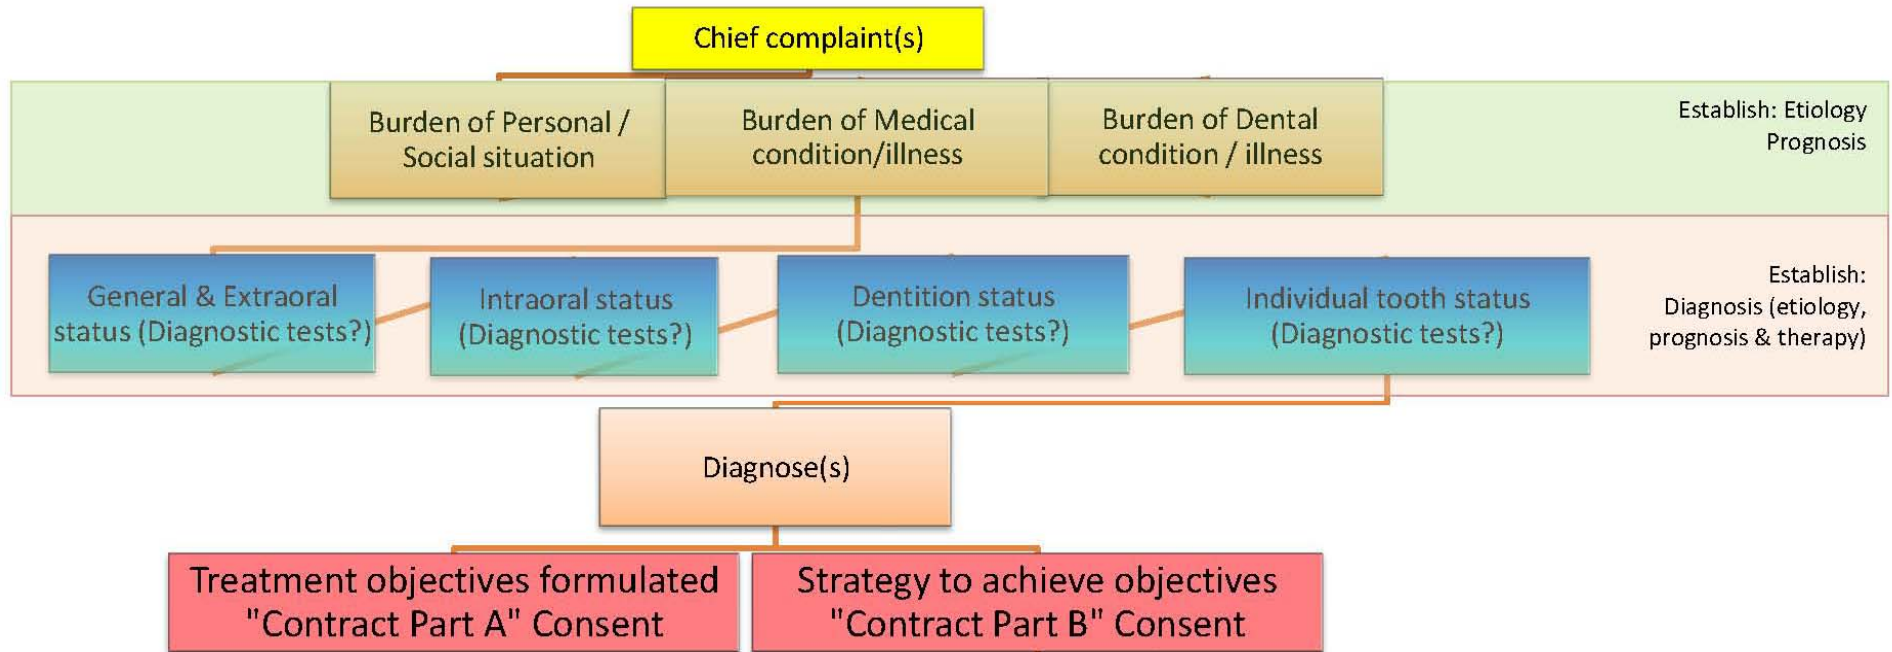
Chief complaint(s)

Burden of Personal / Social situation

Burden of Medical condition/illness

Burden of Dental condition / illness

Establish: Etiology Prognosis

General & Extraoral status (Diagnostic tests?)

Intraoral status (Diagnostic tests?)

Dentition status (Diagnostic tests?)

Individual tooth status (Diagnostic tests?)

Establish: Diagnosis (etiology, prognosis & therapy)

Diagnose(s)

Treatment objectives formulated "Contract Part A" Consent

Strategy to achieve objectives "Contract Part B" Consent